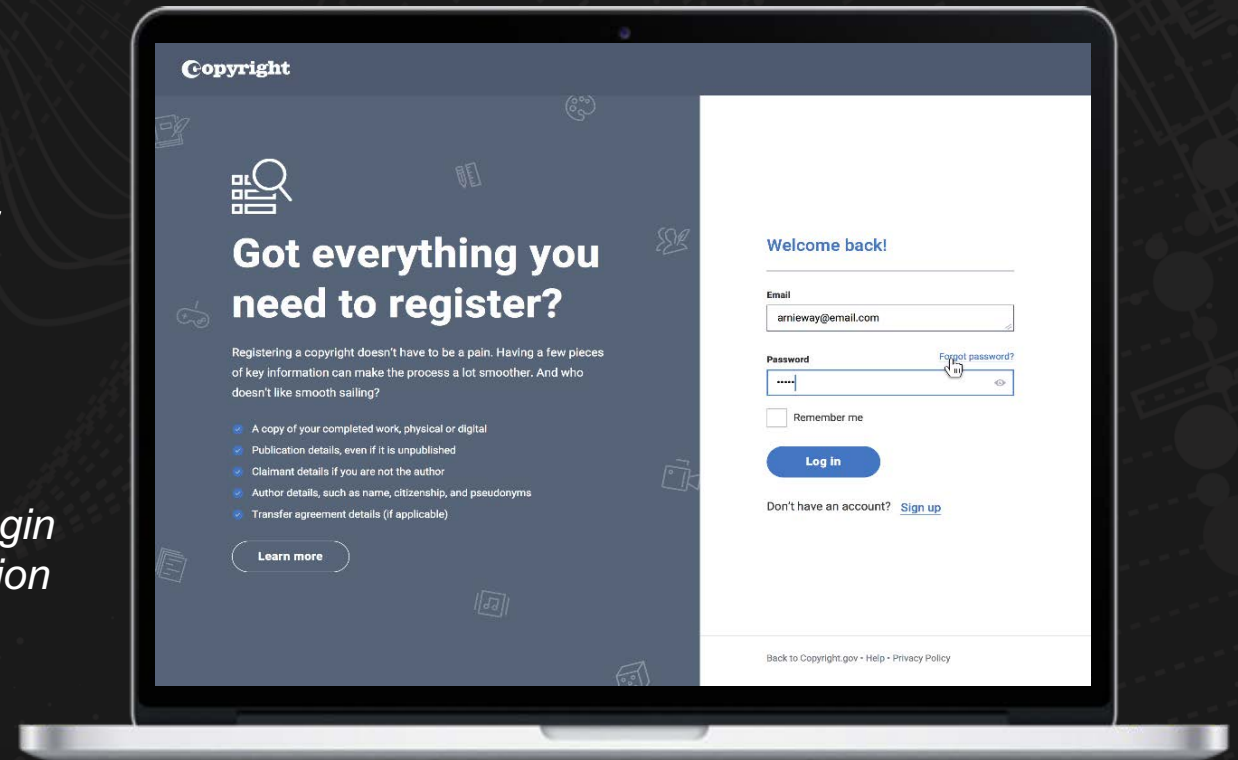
gin
ion

Copyright

Got everything you need to register?

Registering a copyright doesn't have to be a pain. Having a few pieces of key information can make the process a lot smoother. And who doesn't like smooth sailing?

A copy of your completed work, physical or digital
Publication details, even if it is unpublished
Claimant details if you are not the author
Author details, such as name, citizenship, and pseudonyms
Transfer agreement details (if applicable)

Learn more

Welcome back!

Email
arnieway@email.com

Password
Forgot password?
•••••

Remember me

Log in

Don't have an account? Sign up

Back to Copyright.gov • Help • Privacy Policy